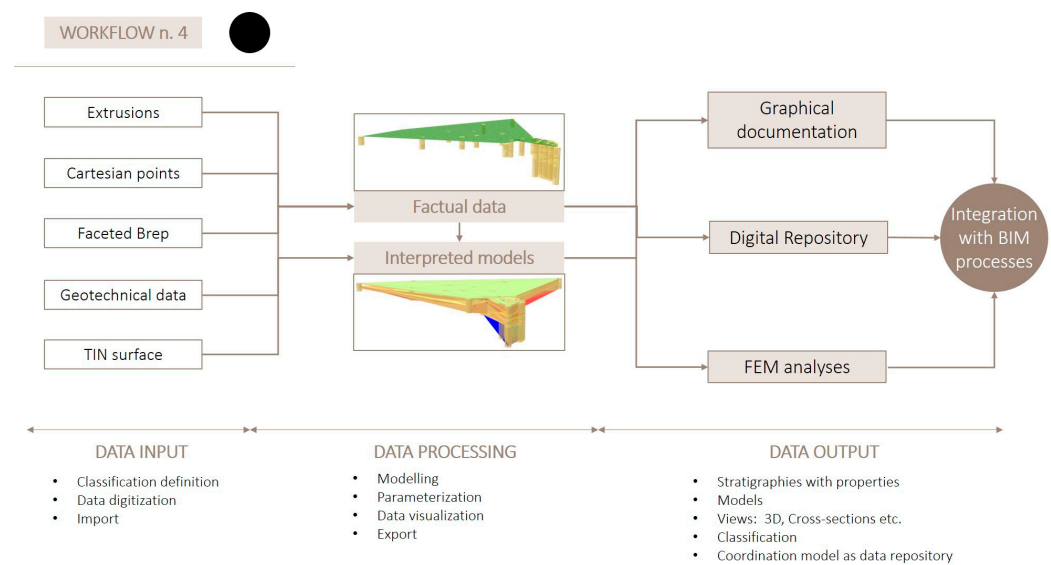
WORKFLOW n. 4

Extrusions

Cartesian points

Faceted Brep

Geotechnical data

TIN surface

Factual data

Interpreted models

Graphical documentation

Digital Repository

FEM analyses

Integration with BIM processes

DATA INPUT

- Classification definition
- Data digitization
- Import

DATA PROCESSING

- Modelling
- Parameterization
- Data visualization
- Export

DATA OUTPUT

- Stratigraphies with properties
- Models
- Views: 3D, Cross-sections etc.
- Classification
- Coordination model as data repository